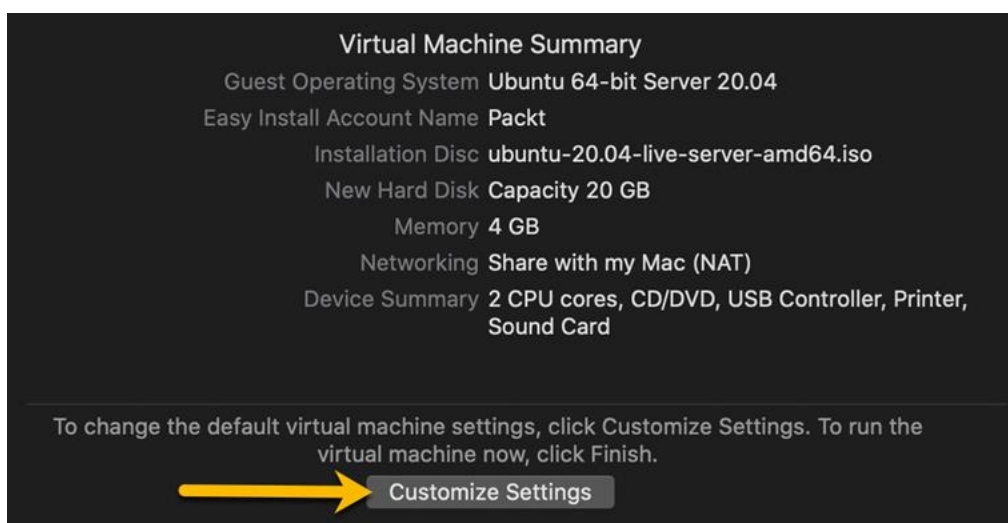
Virtual Machine Summary

| | |
|---|---|
| Guest Operating System | Ubuntu 64-bit Server 20.04 |
| Easy Install Account Name | Packt |
| Installation Disc | ubuntu-20.04-live-server-amd64.iso |
| New Hard Disk | Capacity 20 GB |
| Memory | 4 GB |
| Networking | Share with my Mac (NAT) |
| Device Summary | 2 CPU cores, CD/DVD, USB Controller, Printer, Sound Card |

To change the default virtual machine settings, click Customize Settings. To run the virtual machine now, click Finish.

Customize Settings